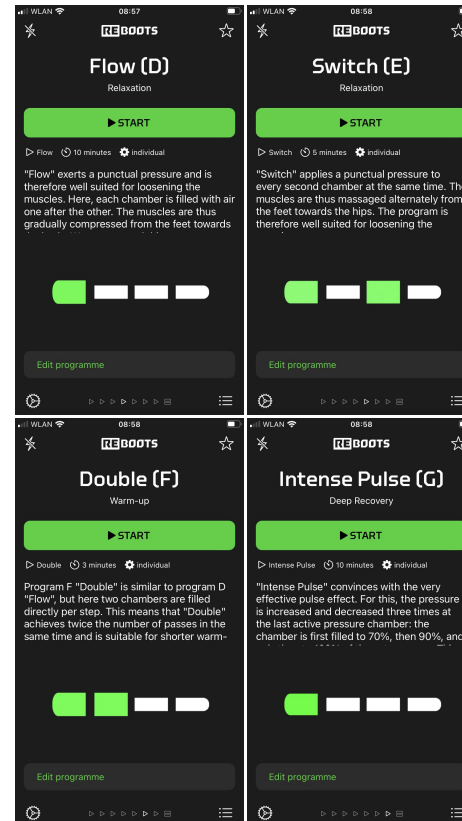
WLAN 08:57

REBOOTS

Flow (D)

Relaxation

▶ START

▷ Flow 10 minutes individual

"Flow" exerts a punctual pressure and is therefore well suited for loosening the muscles. Here, each chamber is filled with air one after the other. The muscles are thus gradually compressed from the feet towards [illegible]

Edit programme

WLAN 08:58

REBOOTS

Switch (E)

Relaxation

▶ START

▷ Switch 5 minutes individual

"Switch" applies a punctual pressure to every second chamber at the same time. The muscles are thus massaged alternately from the feet towards the hips. The program is therefore well suited for loosening the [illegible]

Edit programme

WLAN 08:58

REBOOTS

Double (F)

Warm-up

▶ START

▷ Double 3 minutes individual

Program F "Double" is similar to program D "Flow", but here two chambers are filled directly per step. This means that "Double" achieves twice the number of passes in the same time and is suitable for shorter warm-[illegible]

Edit programme

WLAN 08:58

REBOOTS

Intense Pulse (G)

Deep Recovery

▶ START

▷ Intense Pulse 10 minutes individual

"Intense Pulse" convinces with the very effective pulse effect. For this, the pressure is increased and decreased three times at the last active pressure chamber: the chamber is first filled to 70%, then 90%, and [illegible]

Edit programme